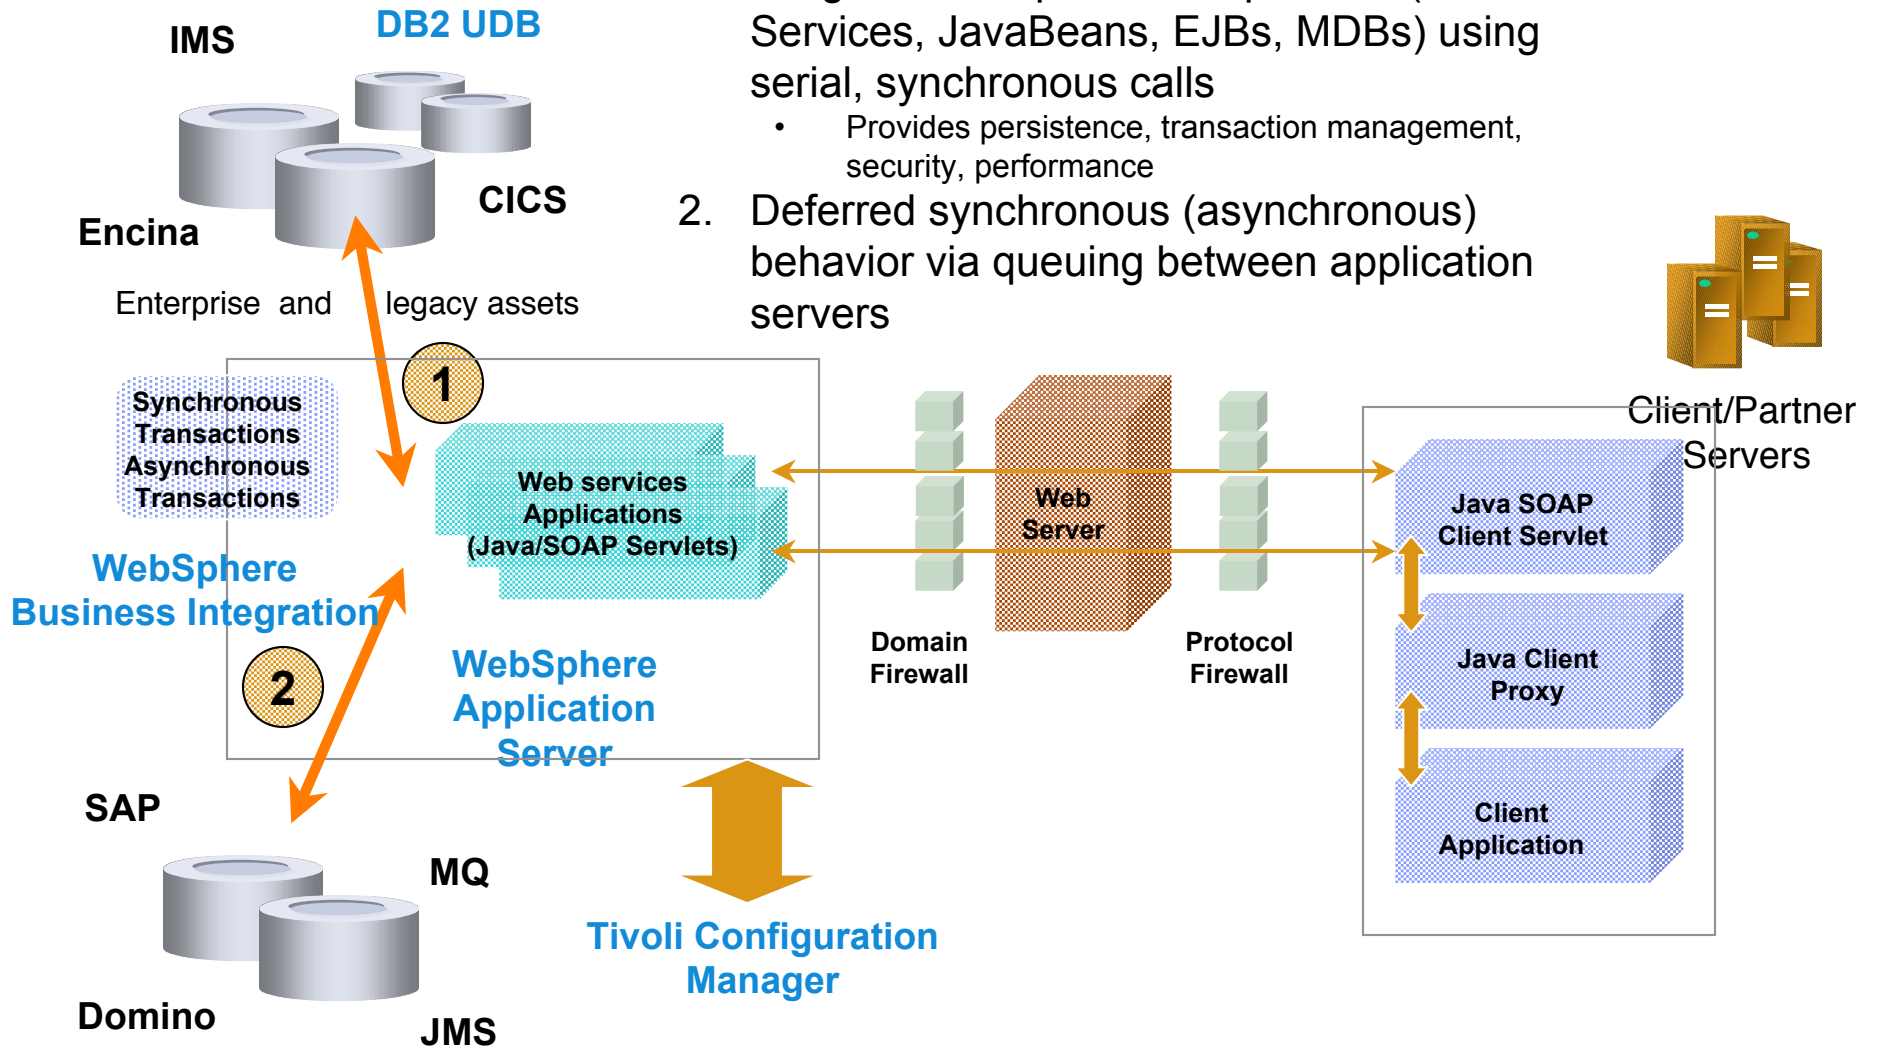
IMS

DB2 UDB

CICS

Encina

Enterprise and legacy assets

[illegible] Services, JavaBeans, EJBs, MDBs) using serial, synchronous calls

• Provides persistence, transaction management, security, performance

2. Deferred synchronous (asynchronous) behavior via queuing between application servers

Client/Partner Servers

1

Synchronous Transactions Asynchronous Transactions

Web services Applications (Java/SOAP Servlets)

Web Server

Java SOAP Client Servlet

WebSphere Business Integration

2

WebSphere Application Server

Domain Firewall

Protocol Firewall

Java Client Proxy

Client Application

SAP

MQ

Domino

JMS

Tivoli Configuration Manager